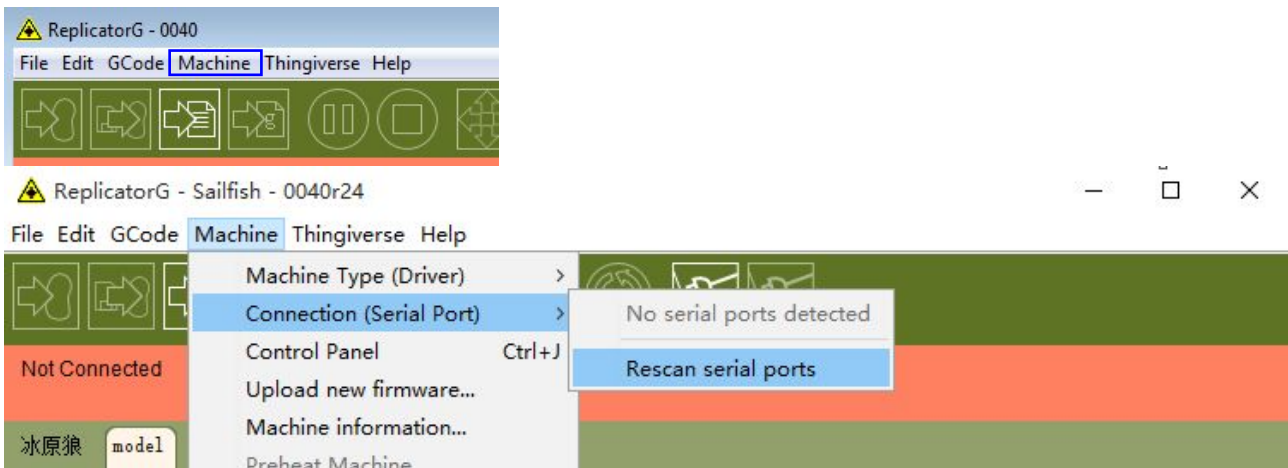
ReplicatorG - 0040
File Edit GCode Machine Thingiverse Help

ReplicatorG - Sailfish - 0040r24
File Edit GCode Machine Thingiverse Help
Machine Type (Driver)
Connection (Serial Port)
No serial ports detected
Rescan serial ports
Not Connected
Control Panel Ctrl+J
Upload new firmware...
Machine information...
Preheat Machine
冰原狼 model